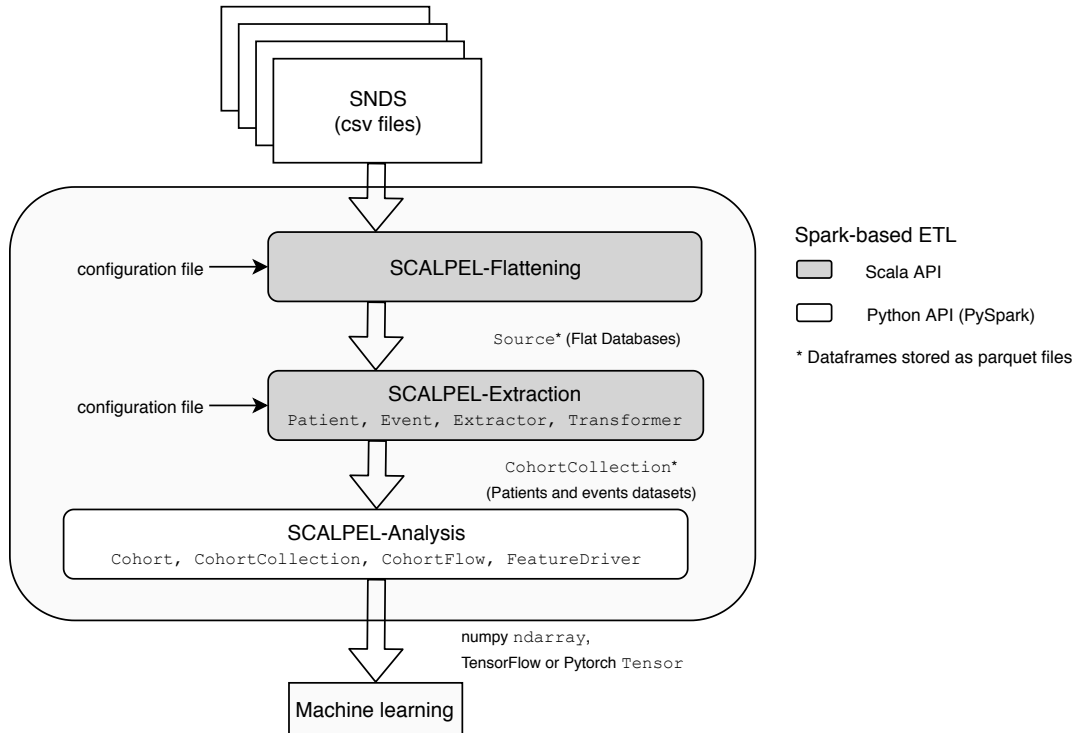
SNDS
(csv files)

configuration file

SCALPEL-Flattening

Source* (Flat Databases)

configuration file

SCALPEL-Extraction
Patient, Event, Extractor, Transformer

CohortCollection*
(Patients and events datasets)

SCALPEL-Analysis
Cohort, CohortCollection, CohortFlow, FeatureDriver

numpy ndarray,
TensorFlow or Pytorch Tensor

Machine learning

Spark-based ETL
Scala API
Python API (PySpark)
* Dataframes stored as parquet files